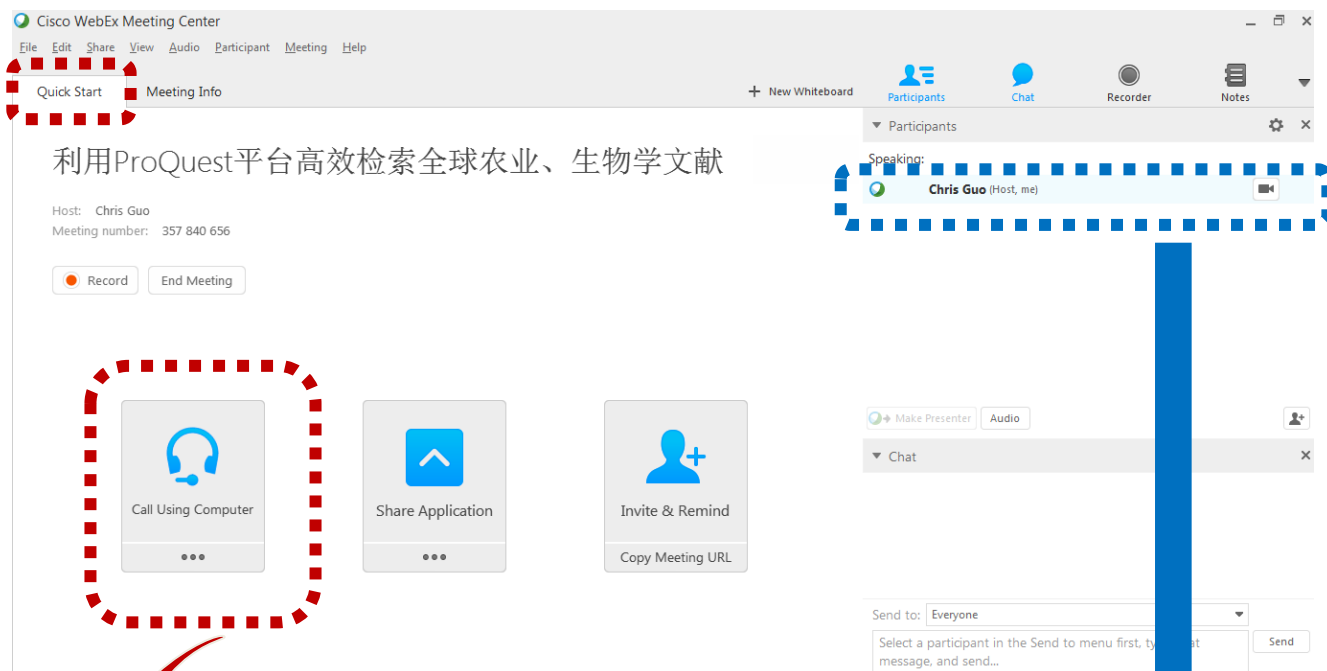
Cisco WebEx Meeting Center

File Edit Share View Audio Participant Meeting Help

Quick Start Meeting Info

New Whiteboard

Participants Chat Recorder Notes

利用ProQuest平台高效检索全球农业、生物学文献

Host: Chris Guo
Meeting number: 357 840 656

Record End Meeting

Call Using Computer
•••

Share Application
•••

Invite & Remind
Copy Meeting URL

Participants

Speaking:

Chris Guo (Host, me)

Make Presenter Audio

Chat

Send to: Everyone

Select a participant in the Send to menu first, ty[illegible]at message, and send...

Send